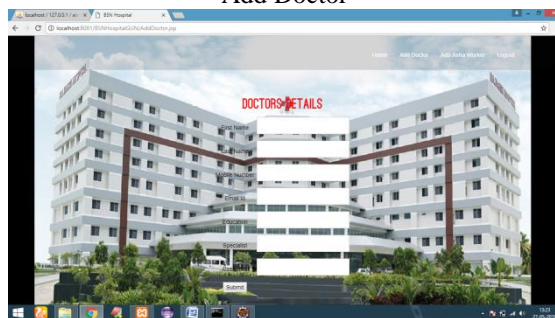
Add Doctor

localhost / 127.0.0.1 / ws × BSN Hospital ×

localhost:8081/BSNHospitalGUIs/AddDoctor.jsp

Home Add Doctor Add Asha Worker Logout

DOCTORS DETAILS

First Name

Last Name

Mobile Number

Email Id

Education

Specialist

Submit

13:23